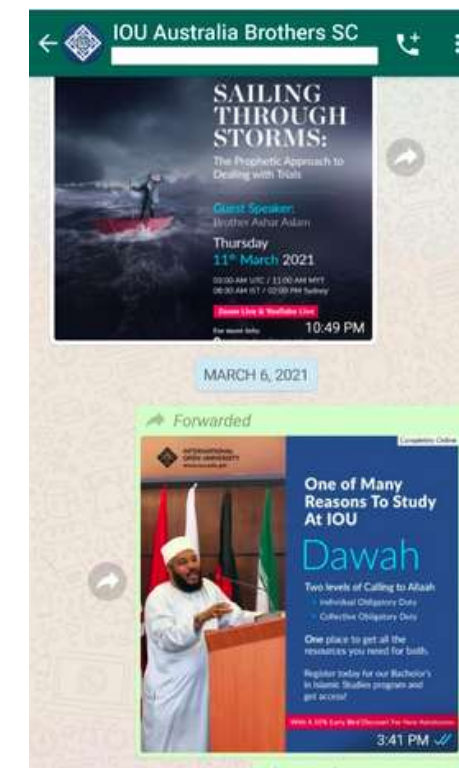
IOU Australia Brothers SC

SAILING THROUGH STORMS:

The Prophetic Approach to Dealing with Trials

Guest Speaker:
Brother Ashar Aslam

Thursday
11th March 2021

03:00 AM UTC / 11:00 AM MYT
08:30 AM IST / 02:00 PM Sydney

Zoom Live & YouTube Live

For more info
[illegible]

10:49 PM

MARCH 6, 2021

Forwarded

INTERNATIONAL OPEN UNIVERSITY
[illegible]

Completely Online

One of Many Reasons To Study At IOU

Dawah

Two levels of Calling to Allaah
Individual Obligatory Duty
Collective Obligatory Duty

One place to get all the resources you need for both.

Register today for our Bachelor's in Islamic Studies program and get access!

With A 50% Early Bird Discount For New Admissions

3:41 PM